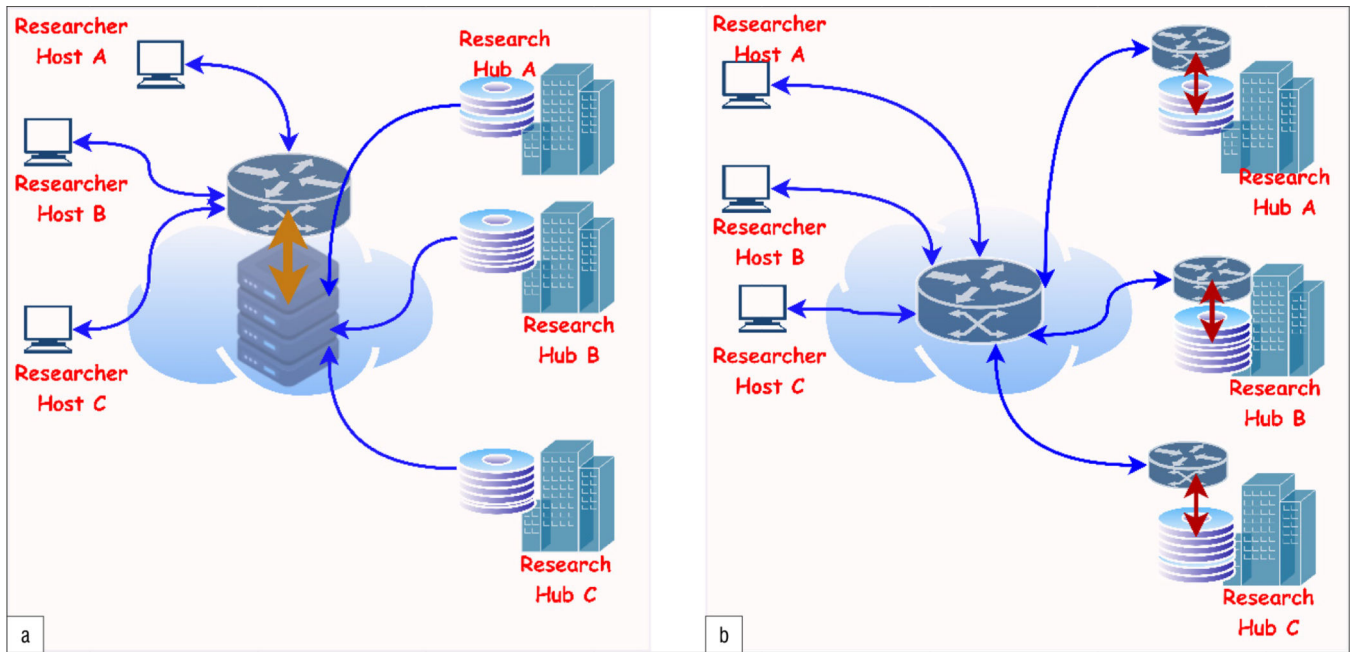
Researcher Host A

Research Hub A

Researcher Host B

Research Hub B

Researcher Host C

Research Hub C

a

Researcher Host A

Researcher Host B

Researcher Host C

Research Hub A

Research Hub B

Research Hub C

b